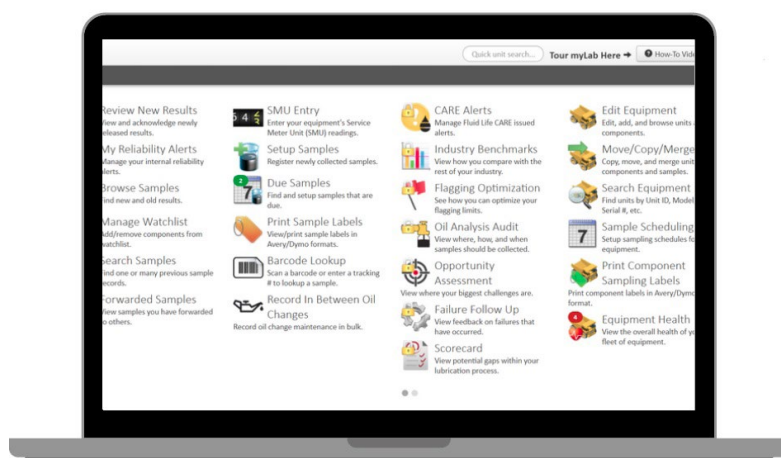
Quick unit search... Tour myLab Here → How-To Vid

Review New Results
View and acknowledge newly released results.

My Reliability Alerts
Manage your internal reliability alerts.

Browse Samples
Find new and old results.

Manage Watchlist
Add/remove components from watchlist.

Search Samples
Find one or many previous sample records.

Forwarded Samples
View samples you have forwarded to others.

6 4 5
SMU Entry
Enter your equipment's Service Meter Unit (SMU) readings.

Setup Samples
Register newly collected samples.

2
7
Due Samples
Find and setup samples that are due.

Print Sample Labels
View/print sample labels in Avery/Dymo formats.

Barcode Lookup
Scan a barcode or enter a tracking # to lookup a sample.

Record In Between Oil Changes
Record oil change maintenance in bulk.

CARE Alerts
Manage Fluid Life CARE issued alerts.

Industry Benchmarks
View how you compare with the rest of your industry.

Flagging Optimization
See how you can optimize your flagging limits.

Oil Analysis Audit
View where, how, and when samples should be collected.

Opportunity Assessment
View where your biggest challenges are.

Failure Follow Up
View feedback on failures that have occurred.

Scorecard
View potential gaps within your lubrication process.

Edit Equipment
Edit, add, and browse units components.

Move/Copy/Merge
Copy, move, and merge unit components and samples.

Search Equipment
Find units by Unit ID, Model Serial #, etc.

7
Sample Scheduling
Setup sampling schedules fo equipment.

Print Component Sampling Labels
Print component labels in Avery/Dymo format.

4
Equipment Health
View the overall health of y fleet of equipment.